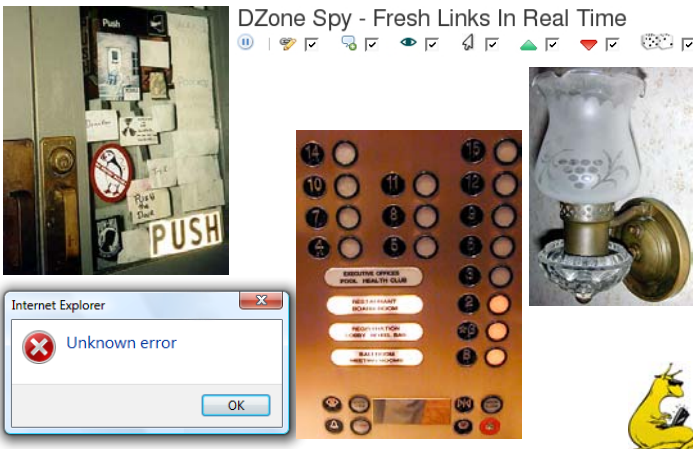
Push

PUSH

DZone Spy - Fresh Links In Real Time

14 15
10 11 12
7 8 9
4 5 6
EXECUTIVE OFFICES POOL HEALTH CLUB 3
RESTAURANT BOARD ROOM 2
REGISTRATION LOBBY SHIEL BAR
BALLROOM MEETING ROOM B

Internet Explorer

Unknown error

OK